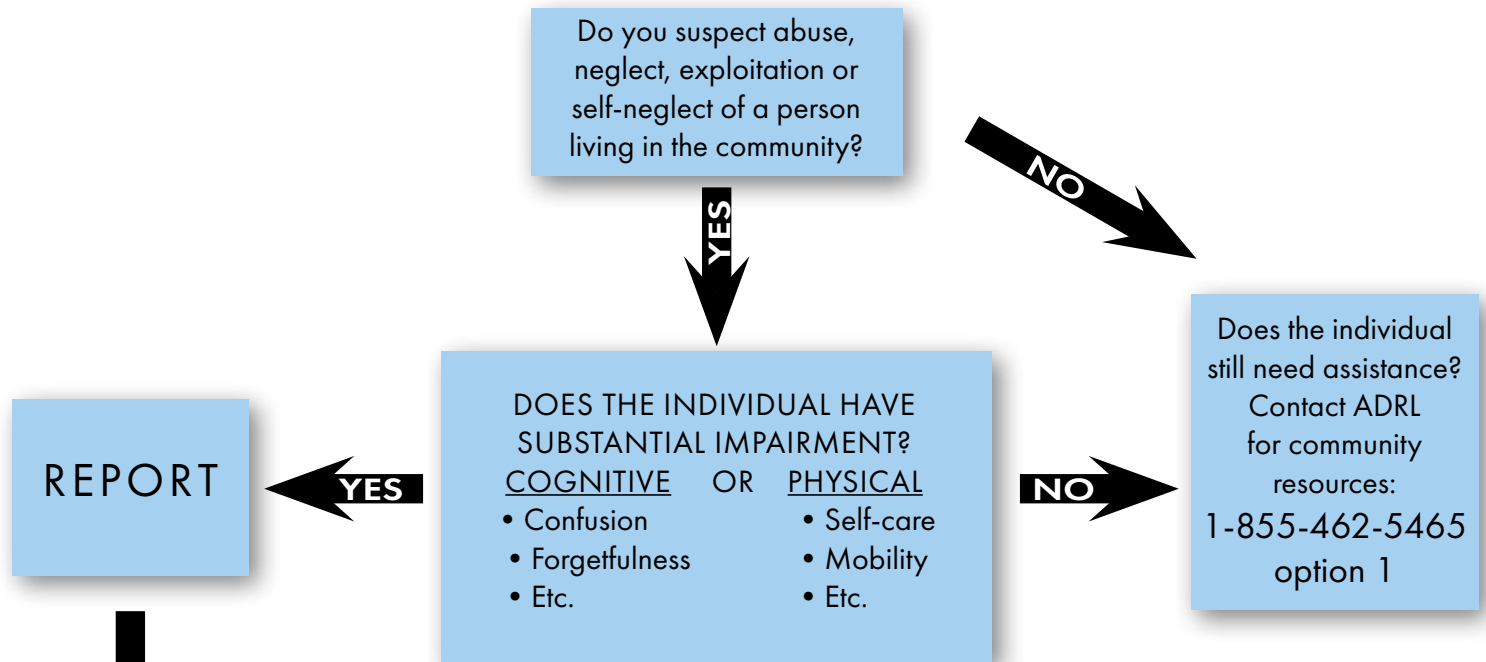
Do you suspect abuse, neglect, exploitation or self-neglect of a person living in the community?

YES

NO

REPORT

YES

DOES THE INDIVIDUAL HAVE SUBSTANTIAL IMPAIRMENT?
COGNITIVE OR PHYSICAL
• Confusion
• Forgetfulness
• Etc.
• Self-care
• Mobility
• Etc.

NO

Does the individual still need assistance? Contact ADRL for community resources:
1-855-462-5465
option 1